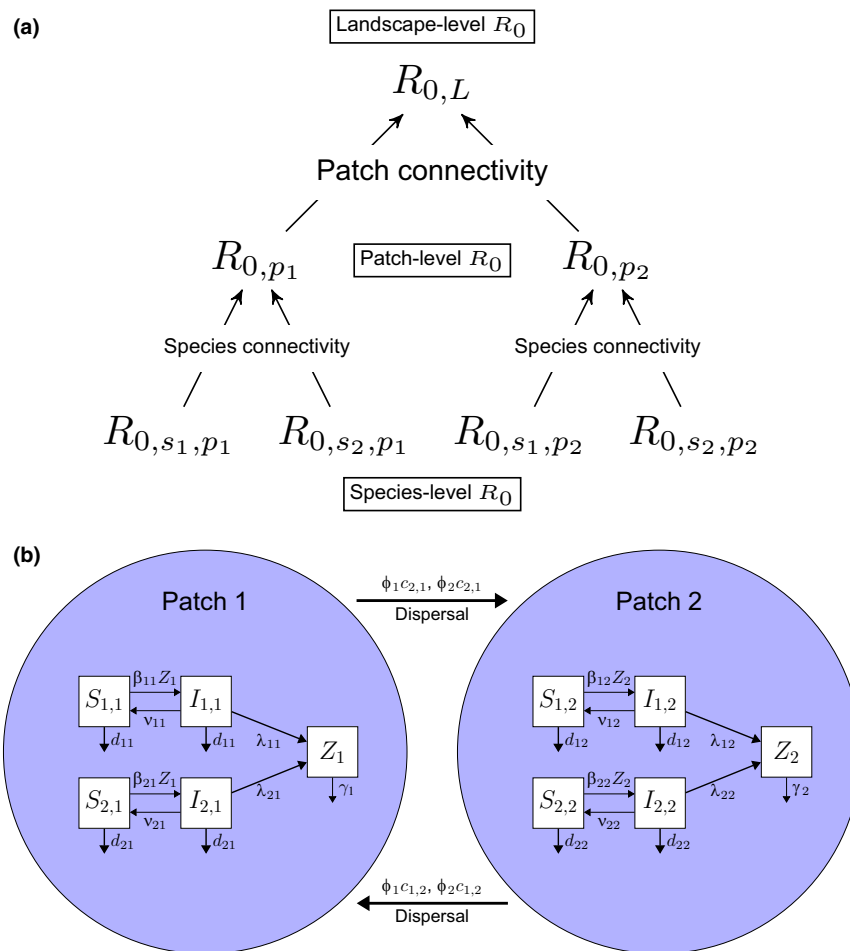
(a)

Landscape-level $R_0$

$R_{0,L}$

Patch connectivity

$R_{0,p_1}$

Patch-level $R_0$

$R_{0,p_2}$

Species connectivity

Species connectivity

$R_{0,s_1,p_1}$ $R_{0,s_2,p_1}$ $R_{0,s_1,p_2}$ $R_{0,s_2,p_2}$

Species-level $R_0$

(b)

Patch 1

$\phi_1 c_{2,1}$, $\phi_2 c_{2,1}$
Dispersal

Patch 2

$S_{1,1}$ $\beta_{11} Z_1$ $I_{1,1}$ $\nu_{11}$ $d_{11}$ $d_{11}$ $\lambda_{11}$ $Z_1$ $\gamma_1$

$S_{2,1}$ $\beta_{21} Z_1$ $I_{2,1}$ $\nu_{21}$ $d_{21}$ $d_{21}$ $\lambda_{21}$

$S_{1,2}$ $\beta_{12} Z_2$ $I_{1,2}$ $\nu_{12}$ $d_{12}$ $d_{12}$ $\lambda_{12}$ $Z_2$ $\gamma_2$

$S_{2,2}$ $\beta_{22} Z_2$ $I_{2,2}$ $\nu_{22}$ $d_{22}$ $d_{22}$ $\lambda_{22}$

$\phi_1 c_{1,2}$, $\phi_2 c_{1,2}$
Dispersal